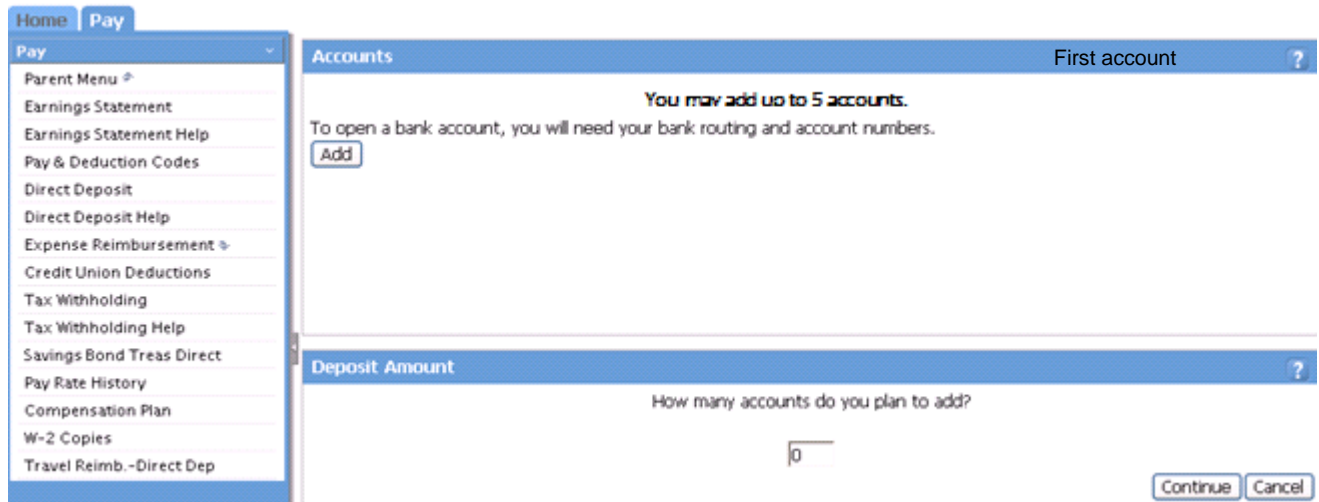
Home Pay

Pay

Parent Menu

Earnings Statement

Earnings Statement Help

Pay & Deduction Codes

Direct Deposit

Direct Deposit Help

Expense Reimbursement

Credit Union Deductions

Tax Withholding

Tax Withholding Help

Savings Bond Treas Direct

Pay Rate History

Compensation Plan

W-2 Copies

Travel Reimb.-Direct Dep

Accounts

First account

?

You may add up to 5 accounts.

To open a bank account, you will need your bank routing and account numbers.

Add

Deposit Amount

?

How many accounts do you plan to add?

0

Continue Cancel